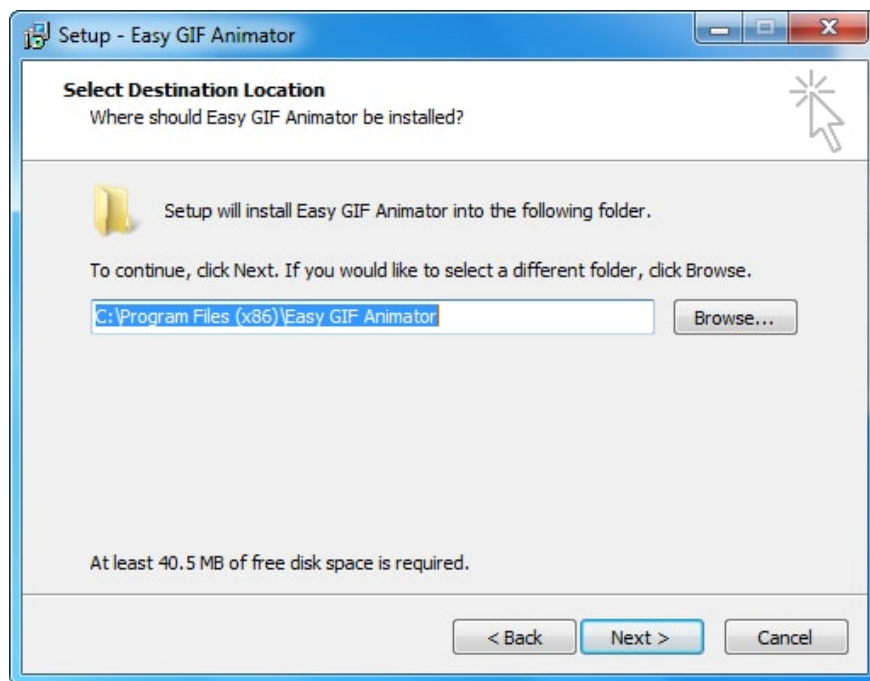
Setup - Easy GIF Animator

Select Destination Location
Where should Easy GIF Animator be installed?

Setup will install Easy GIF Animator into the following folder.

To continue, click Next. If you would like to select a different folder, click Browse.

C:\Program Files (x86)\Easy GIF Animator

Browse...

At least 40.5 MB of free disk space is required.

< Back

Next >

Cancel